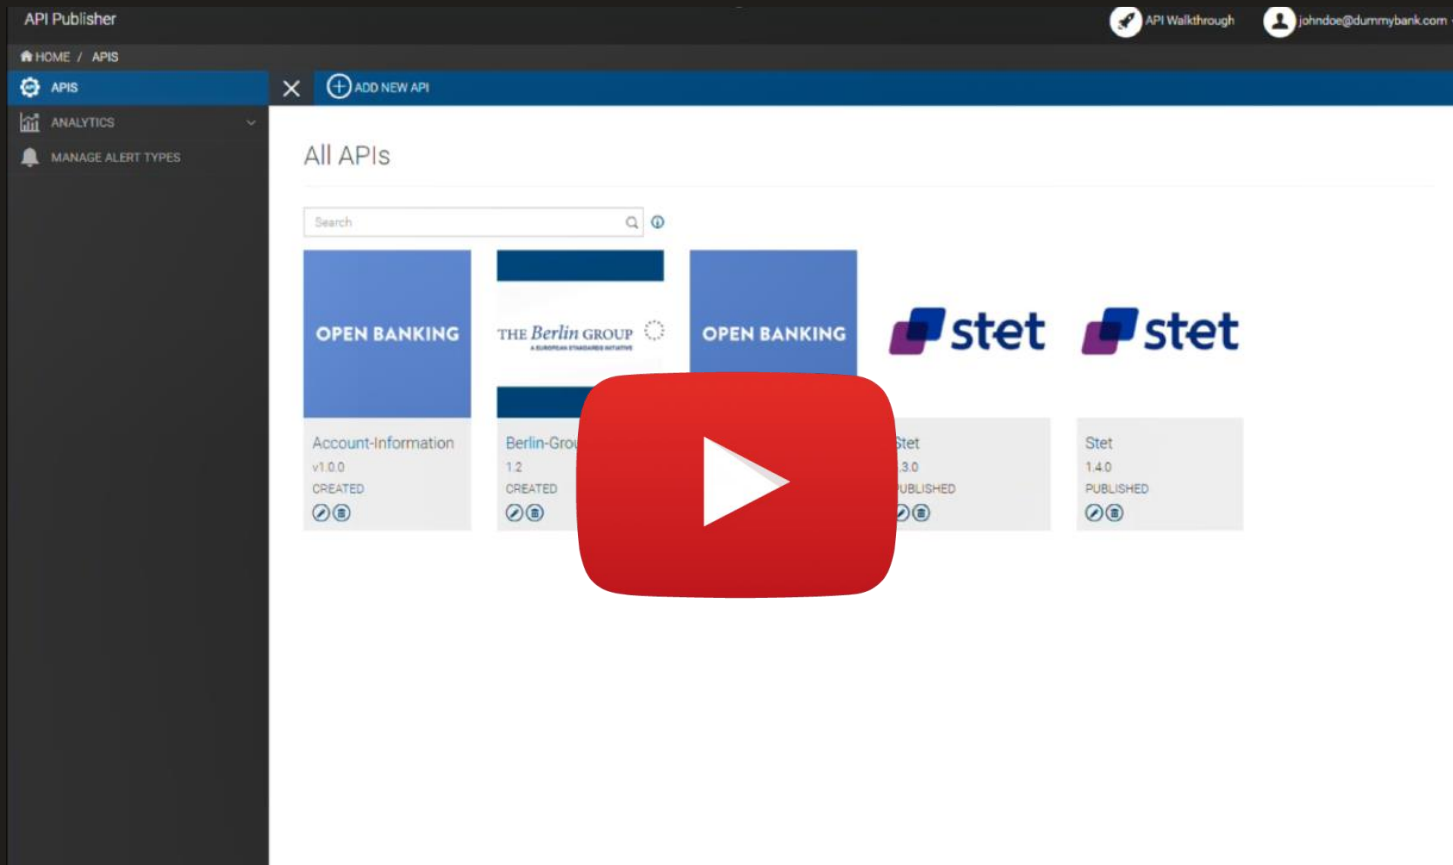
API Publisher

API Walkthrough

johndoe@dummybank.com

HOME / APIS

APIS

ANALYTICS

MANAGE ALERT TYPES

ADD NEW API

All APIs

Search

OPEN BANKING

Account-Information

v1.0.0

CREATED

THE Berlin GROUP

A EUROPEAN STANDARDS INITIATIVE

Berlin-Grou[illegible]

1.2

CREATED

OPEN BANKING

stet

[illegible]tet

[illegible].3.0

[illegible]UBLISHED

stet

Stet

1.4.0

PUBLISHED